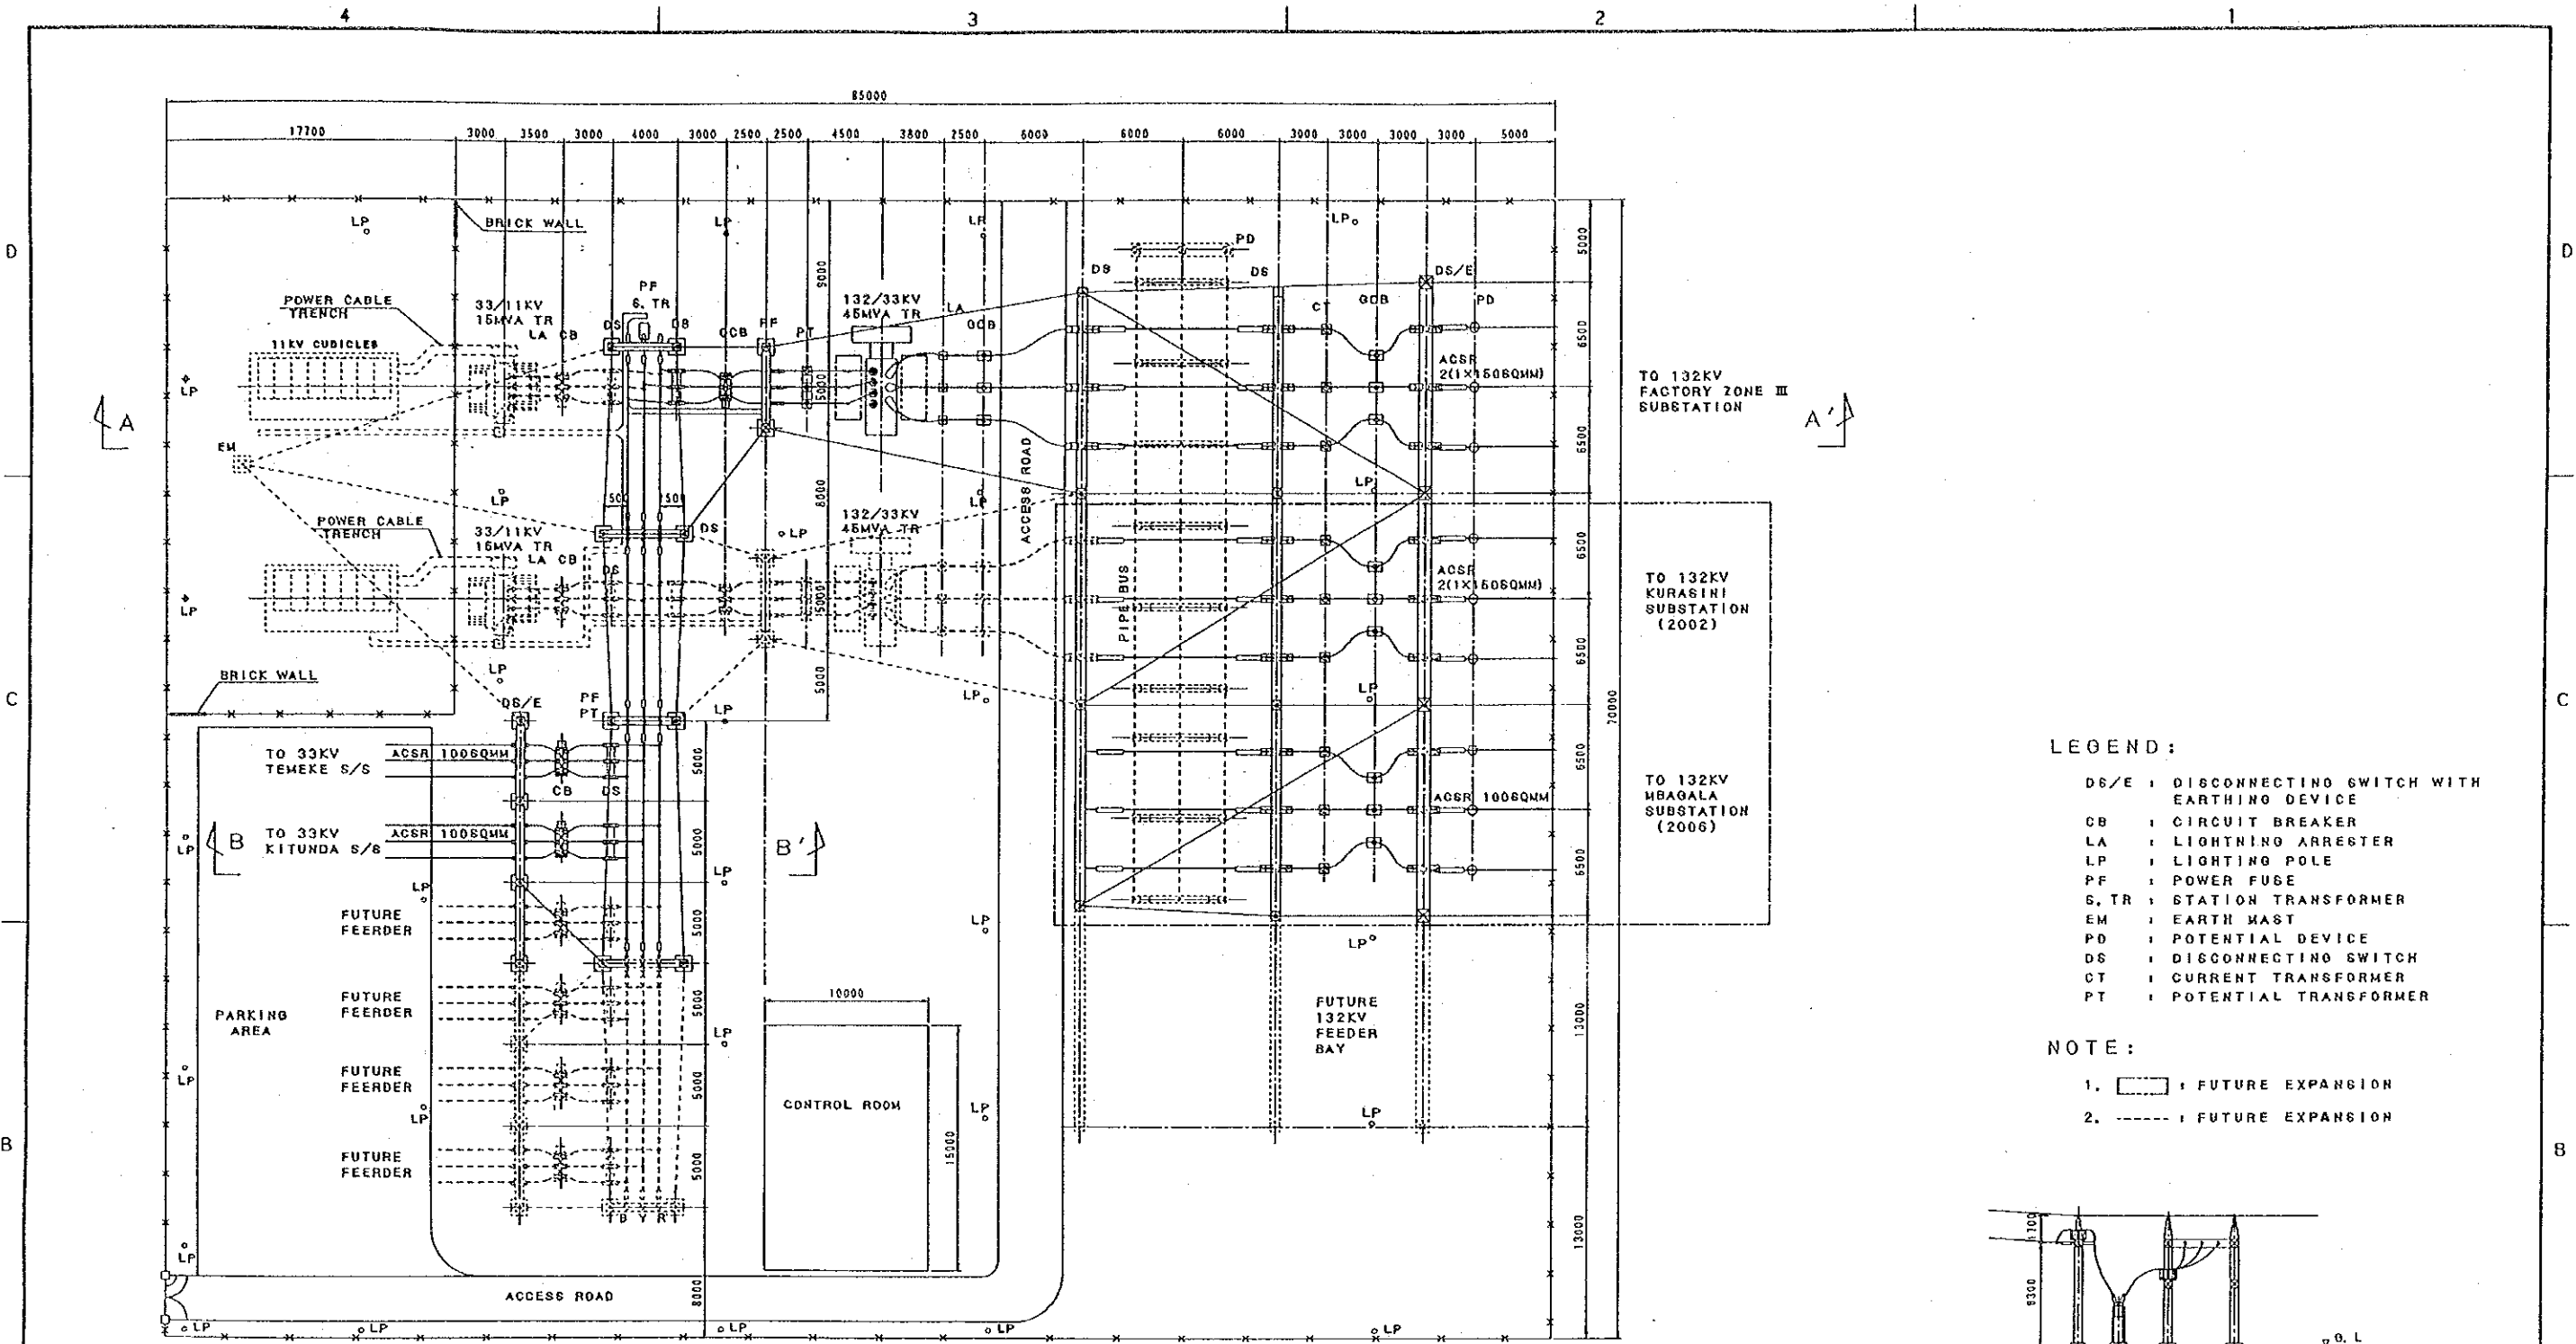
4 3 2 1

D C B

85000

17700 3000 3500 3000 4000 3000 2500 2500 4500 3800 2500 6000 6000 6000 3000 3000 3000 3000 5000

BRICK WALL

LP

POWER CABLE TRENCH

11KV CUBICLES

33/11KV 15MVA TR

LA CB

PF S. TR

DS DS

GCB PF PT

132/33KV 45MVA TR

LA GCB

9000

5000

DS DS DS/E PD

CT GCB PD

ACSR 2(1×150SQMM)

TO 132KV FACTORY ZONE Ⅲ SUBSTATION

A A'

EM

ACCESS ROAD

8000

POWER CABLE TRENCH

33/11KV 15MVA TR

LA CB DS

132/33KV 45MVA TR

PIPE BUS

ACSR 2(1×150SQMM)

TO 132KV KURASINI SUBSTATION (2002)

BRICK WALL

DS/E PF PT

5000

TO 33KV TEMEKE S/S ACSR 100SQMM

CB DS

TO 33KV KITUNDA S/S ACSR 100SQMM

B B'

ACSR 100SQMM

TO 132KV MBAGALA SUBSTATION (2006)

5000 6500 70000

FUTURE FEERDER

FUTURE FEERDER

FUTURE FEERDER

FUTURE FEERDER

PARKING AREA

10000

CONTROL ROOM

15000

B Y R

FUTURE 132KV FEEDER BAY

13000

ACCESS ROAD

8000

LEGEND:

DS/E : DISCONNECTING SWITCH WITH EARTHING DEVICE
CB : CIRCUIT BREAKER
LA : LIGHTNING ARRESTER
LP : LIGHTING POLE
PF : POWER FUSE
S. TR : STATION TRANSFORMER
EM : EARTH MAST
PD : POTENTIAL DEVICE
DS : DISCONNECTING SWITCH
CT : CURRENT TRANSFORMER
PT : POTENTIAL TRANSFORMER

NOTE:

1. : FUTURE EXPANSION
2. ------ : FUTURE EXPANSION

1100 9300 G.L